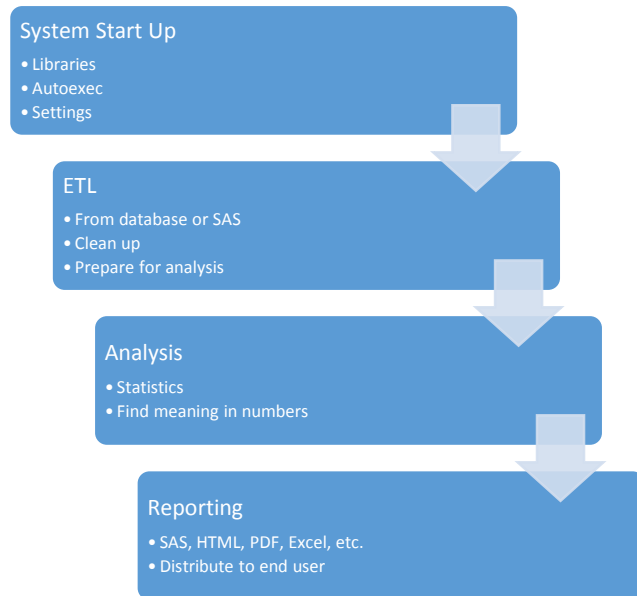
System Start Up
• Libraries
• Autoexec
• Settings

ETL
• From database or SAS
• Clean up
• Prepare for analysis

Analysis
• Statistics
• Find meaning in numbers

Reporting
• SAS, HTML, PDF, Excel, etc.
• Distribute to end user